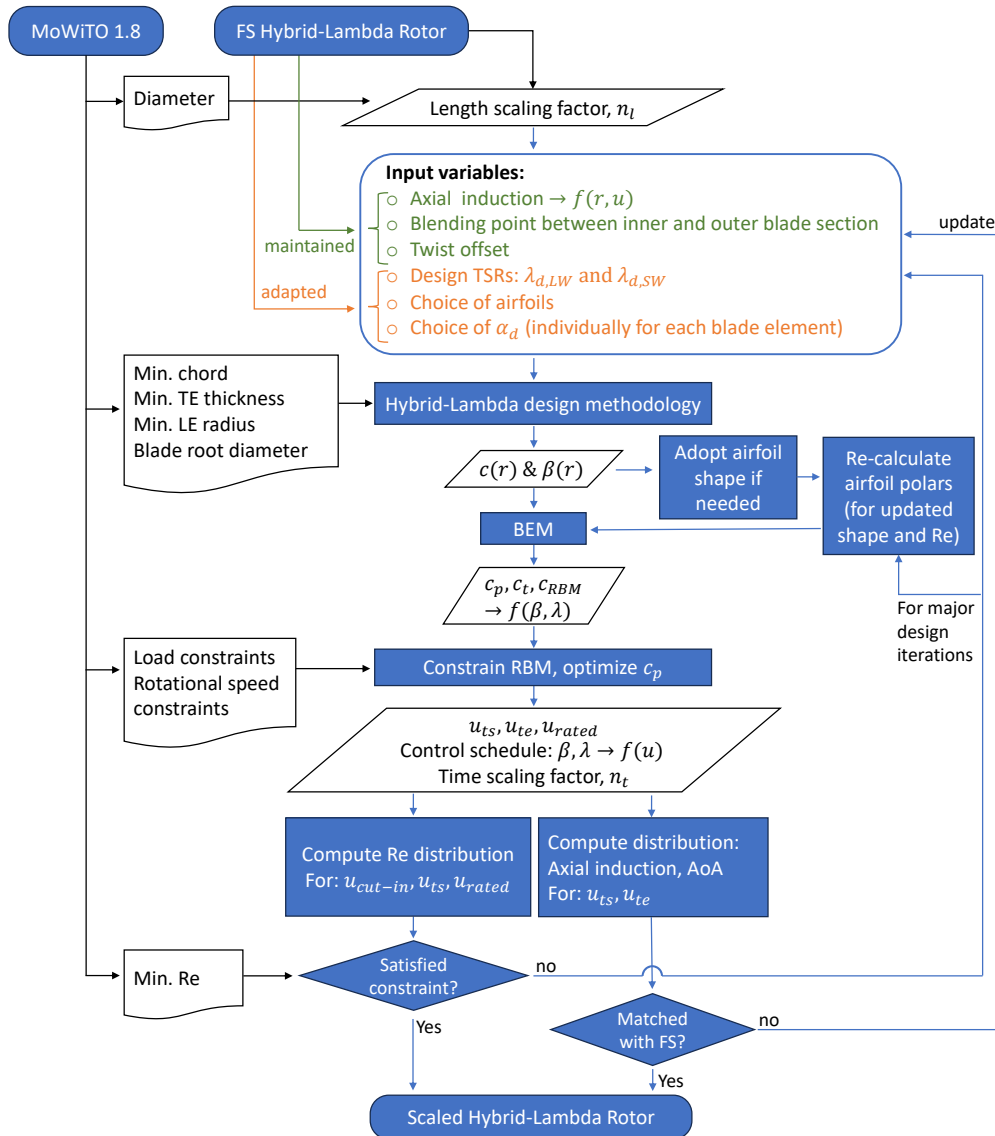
MoWiTO 1.8

FS Hybrid-Lambda Rotor

Diameter

Length scaling factor, $n_l$

Input variables:
○ Axial induction → $f(r, u)$
○ Blending point between inner and outer blade section
○ Twist offset
○ Design TSRs: $\lambda_{d,LW}$ and $\lambda_{d,SW}$
○ Choice of airfoils
○ Choice of $\alpha_d$ (individually for each blade element)

maintained

adapted

update

Min. chord
Min. TE thickness
Min. LE radius
Blade root diameter

Hybrid-Lambda design methodology

$c(r)$ & $\beta(r)$

Adopt airfoil shape if needed

Re-calculate airfoil polars (for updated shape and Re)

BEM

$c_p, c_t, c_{RBM}$
$\rightarrow f(\beta, \lambda)$

For major design iterations

Load constraints
Rotational speed constraints

Constrain RBM, optimize $c_p$

$u_{ts}, u_{te}, u_{rated}$
Control schedule: $\beta, \lambda \rightarrow f(u)$
Time scaling factor, $n_t$

Compute Re distribution
For: $u_{cut-in}, u_{ts}, u_{rated}$

Compute distribution:
Axial induction, AoA
For: $u_{ts}, u_{te}$

Min. Re

Satisfied constraint?

no

Yes

Matched with FS?

no

Yes

Scaled Hybrid-Lambda Rotor